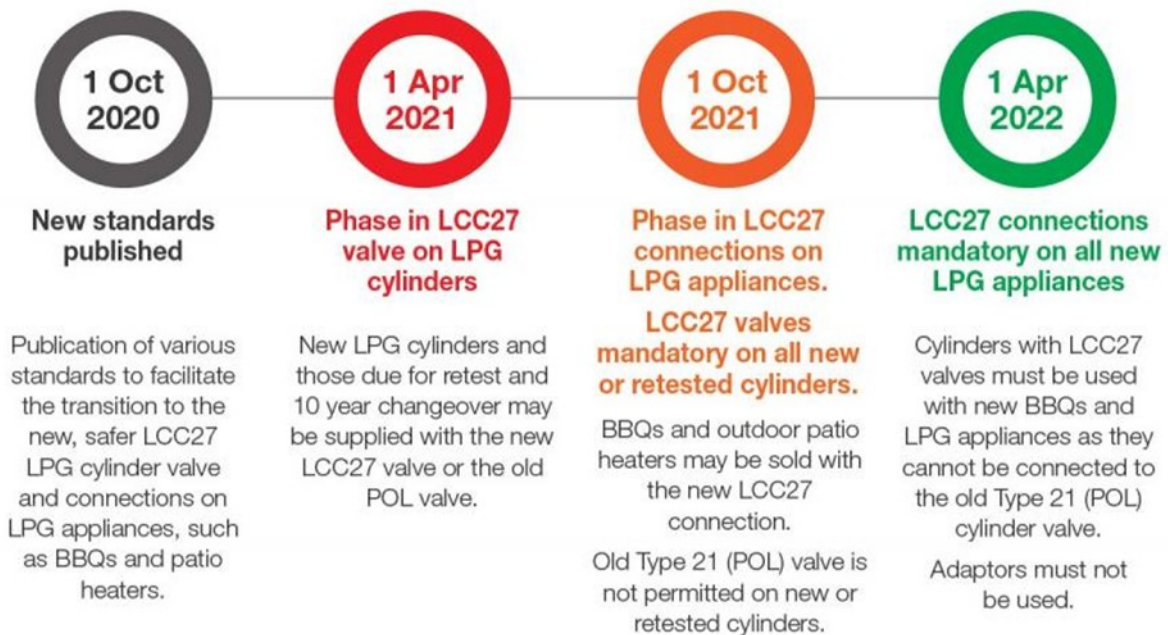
1 Oct 2020

New standards published

Publication of various standards to facilitate the transition to the new, safer LCC27 LPG cylinder valve and connections on LPG appliances, such as BBQs and patio heaters.

1 Apr 2021

Phase in LCC27 valve on LPG cylinders

New LPG cylinders and those due for retest and 10 year changeover may be supplied with the new LCC27 valve or the old POL valve.

1 Oct 2021

Phase in LCC27 connections on LPG appliances.

LCC27 valves mandatory on all new or retested cylinders.

BBQs and outdoor patio heaters may be sold with the new LCC27 connection.

Old Type 21 (POL) valve is not permitted on new or retested cylinders.

1 Apr 2022

LCC27 connections mandatory on all new LPG appliances

Cylinders with LCC27 valves must be used with new BBQs and LPG appliances as they cannot be connected to the old Type 21 (POL) cylinder valve.

Adaptors must not be used.